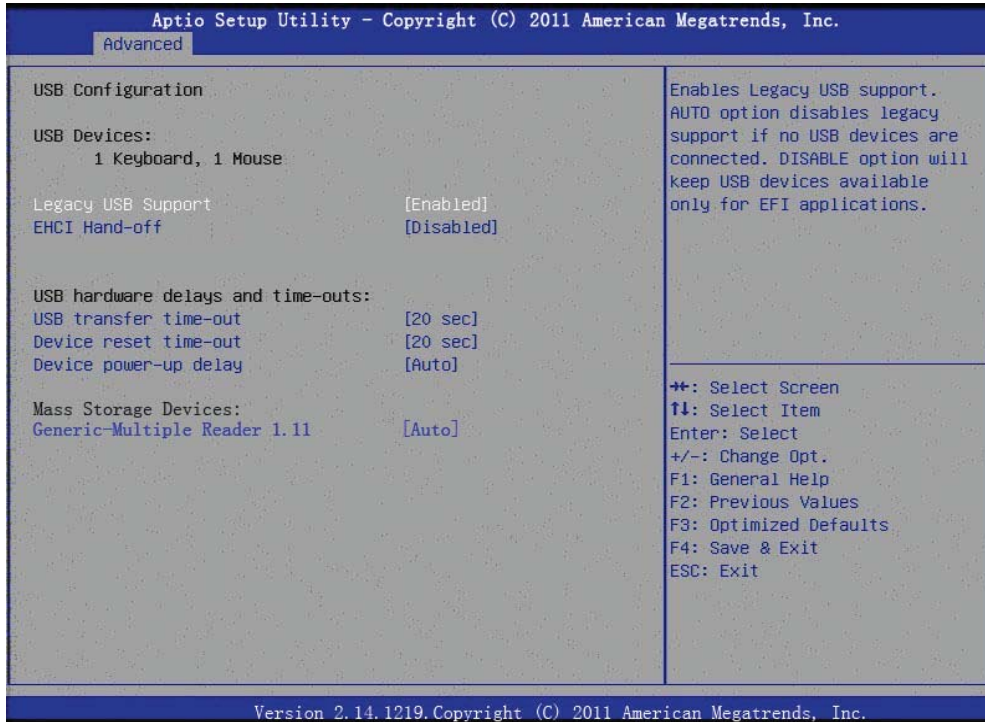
Aptio Setup Utility – Copyright (C) 2011 American Megatrends, Inc.
Advanced

USB Configuration

USB Devices:
1 Keyboard, 1 Mouse

Legacy USB Support [Enabled]
EHCI Hand-off [Disabled]

USB hardware delays and time-outs:
USB transfer time-out [20 sec]
Device reset time-out [20 sec]
Device power-up delay [Auto]

Mass Storage Devices:
Generic-Multiple Reader 1.11 [Auto]

Enables Legacy USB support. AUTO option disables legacy support if no USB devices are connected. DISABLE option will keep USB devices available only for EFI applications.

→←: Select Screen
↑↓: Select Item
Enter: Select
+/-: Change Opt.
F1: General Help
F2: Previous Values
F3: Optimized Defaults
F4: Save & Exit
ESC: Exit

Version 2.14.1219. Copyright (C) 2011 American Megatrends, Inc.